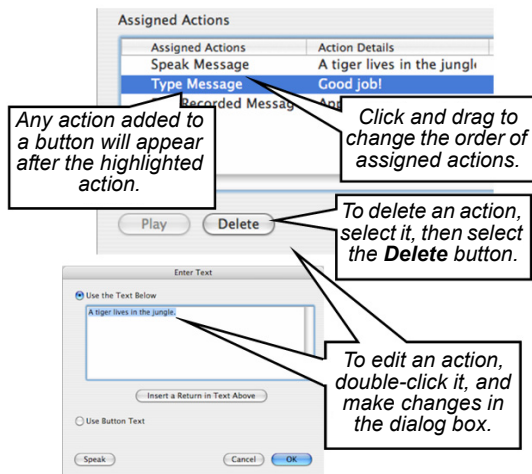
Assigned Actions

| Assigned Actions | Action Details |
|---|---|
| Speak Message | A tiger lives in the jungl |
| Type Message | Good job! |
| Recorded Messag | Ap |

Any action added to a button will appear after the highlighted action.

Click and drag to change the order of assigned actions.

Play

Delete

To delete an action, select it, then select the **Delete** button.

Enter Text

Use the Text Below

A tiger lives in the jungle.

Insert a Return in Text Above

Use Button Text

Speak

Cancel

OK

To edit an action, double-click it, and make changes in the dialog box.